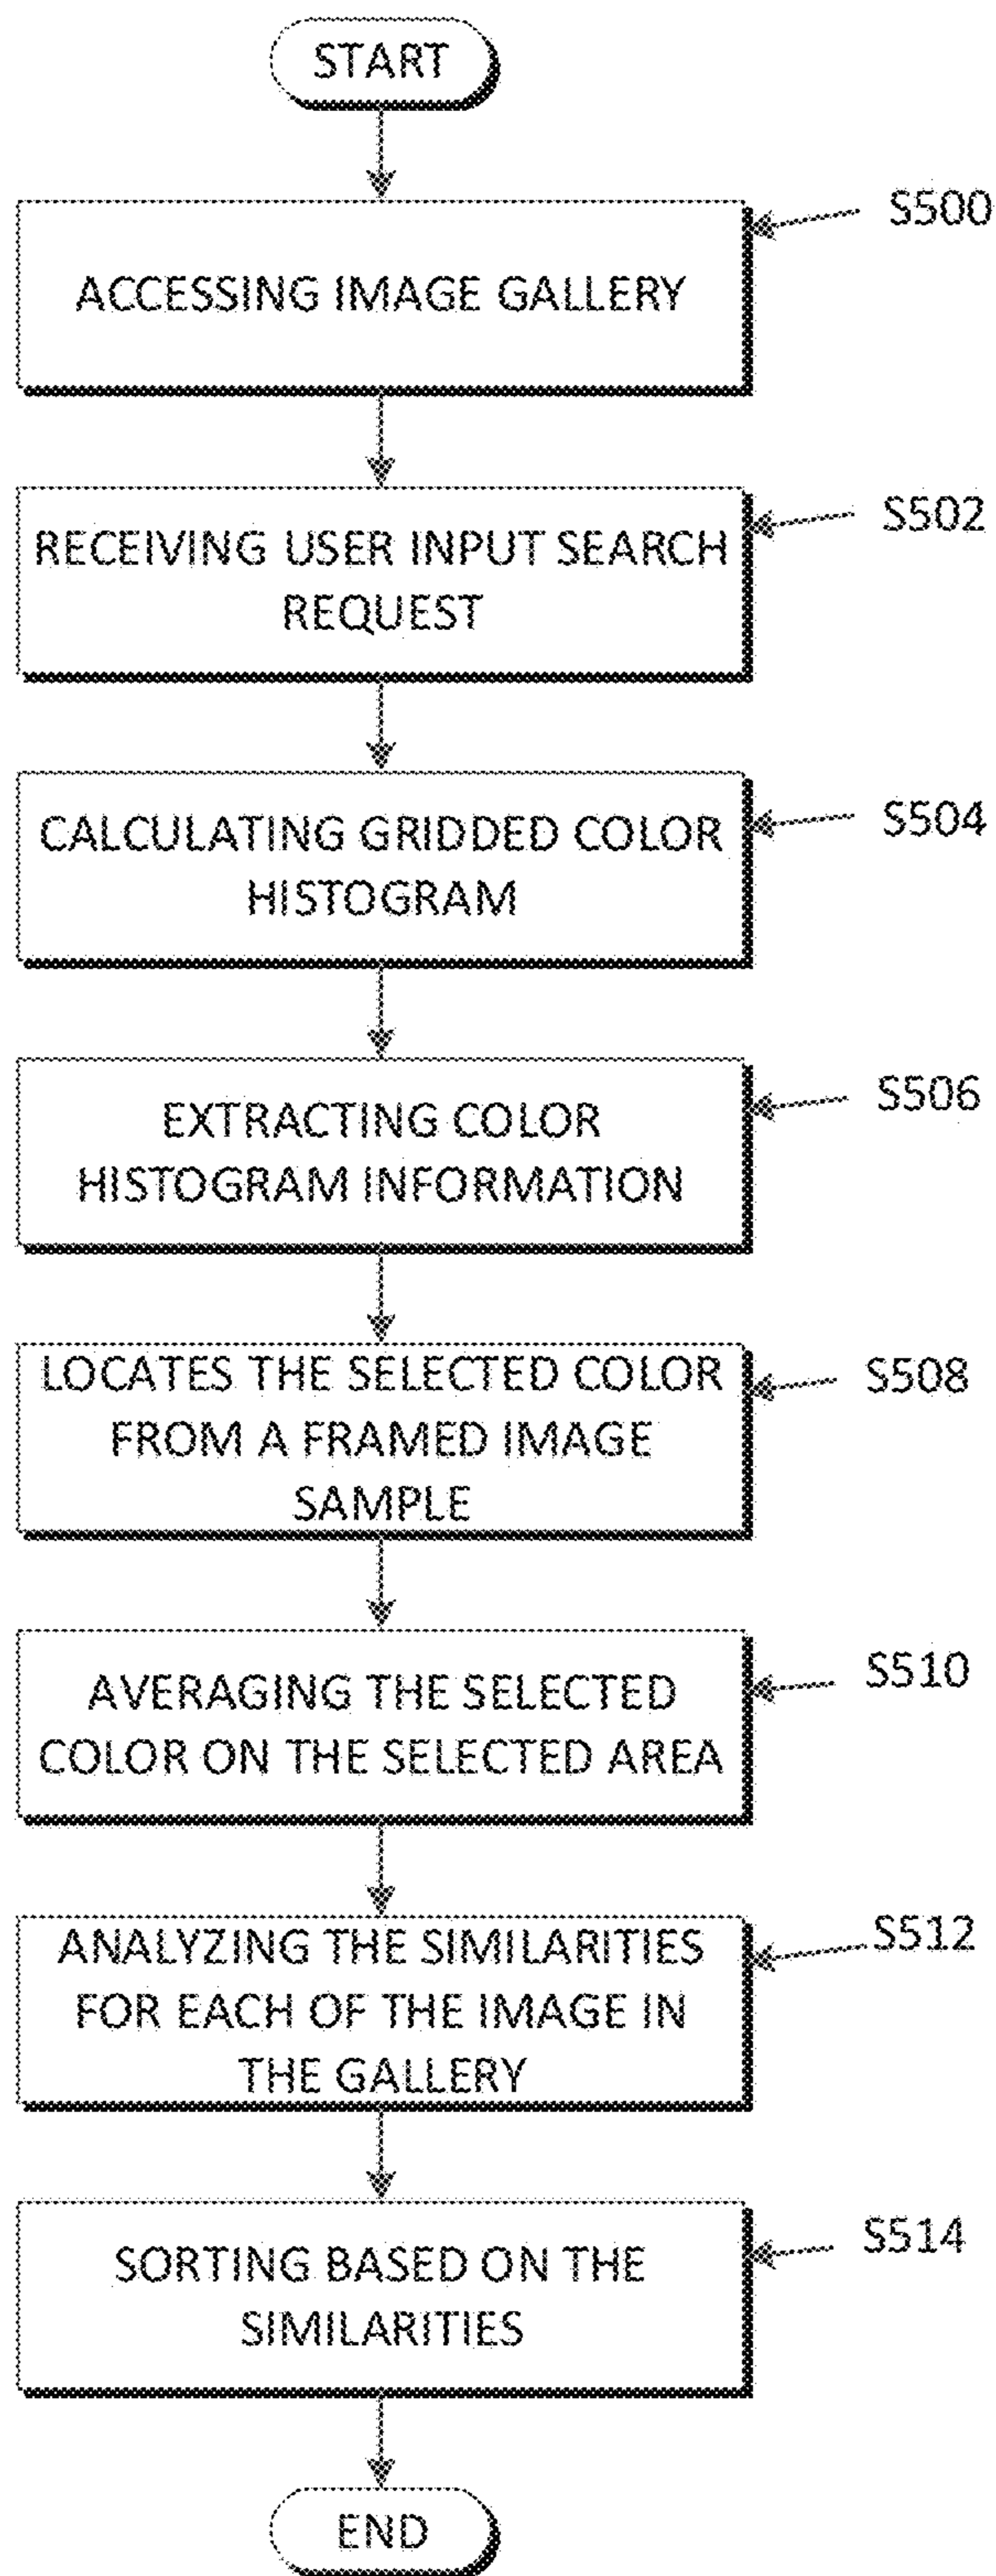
START

S500
ACCESSING IMAGE GALLERY

S502
RECEIVING USER INPUT SEARCH REQUEST

S504
CALCULATING GRIDDED COLOR HISTOGRAM

S506
EXTRACTING COLOR HISTOGRAM INFORMATION

S508
LOCATES THE SELECTED COLOR FROM A FRAMED IMAGE SAMPLE

S510
AVERAGING THE SELECTED COLOR ON THE SELECTED AREA

S512
ANALYZING THE SIMILARITIES FOR EACH OF THE IMAGE IN THE GALLERY

S514
SORTING BASED ON THE SIMILARITIES

END